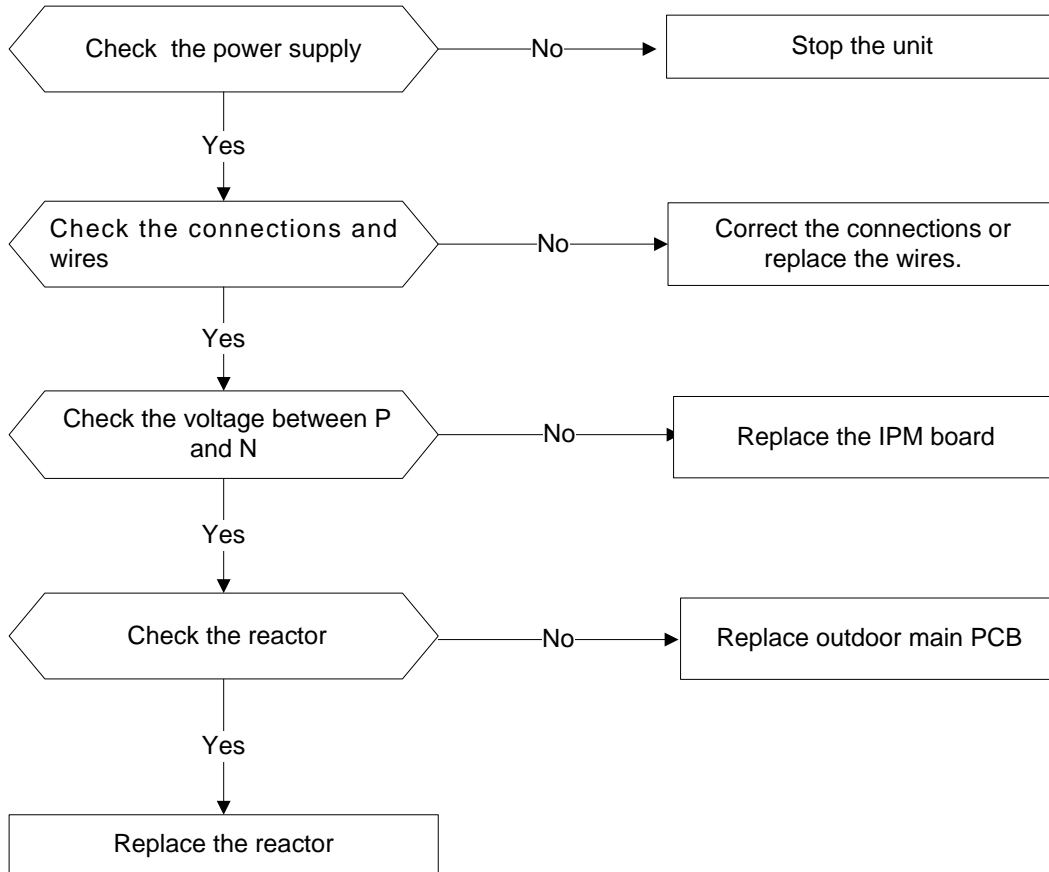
Check the power supply

No

Stop the unit

Yes

Check the connections and wires

No

Correct the connections or replace the wires.

Yes

Check the voltage between P and N

No

Replace the IPM board

Yes

Check the reactor

No

Replace outdoor main PCB

Yes

Replace the reactor